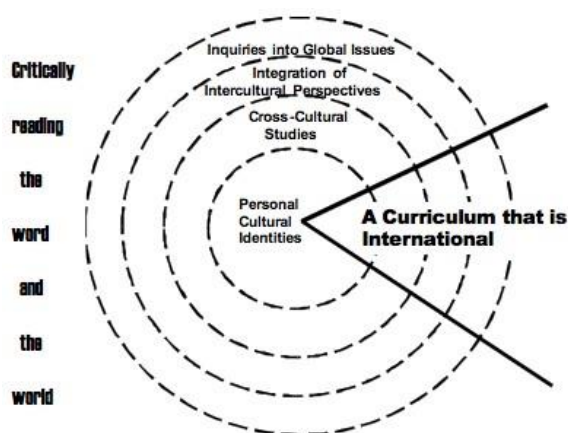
Critically reading the word and the world

Inquiries into Global Issues

Integration of Intercultural Perspectives

Cross-Cultural Studies

Personal Cultural Identities

A Curriculum that is International